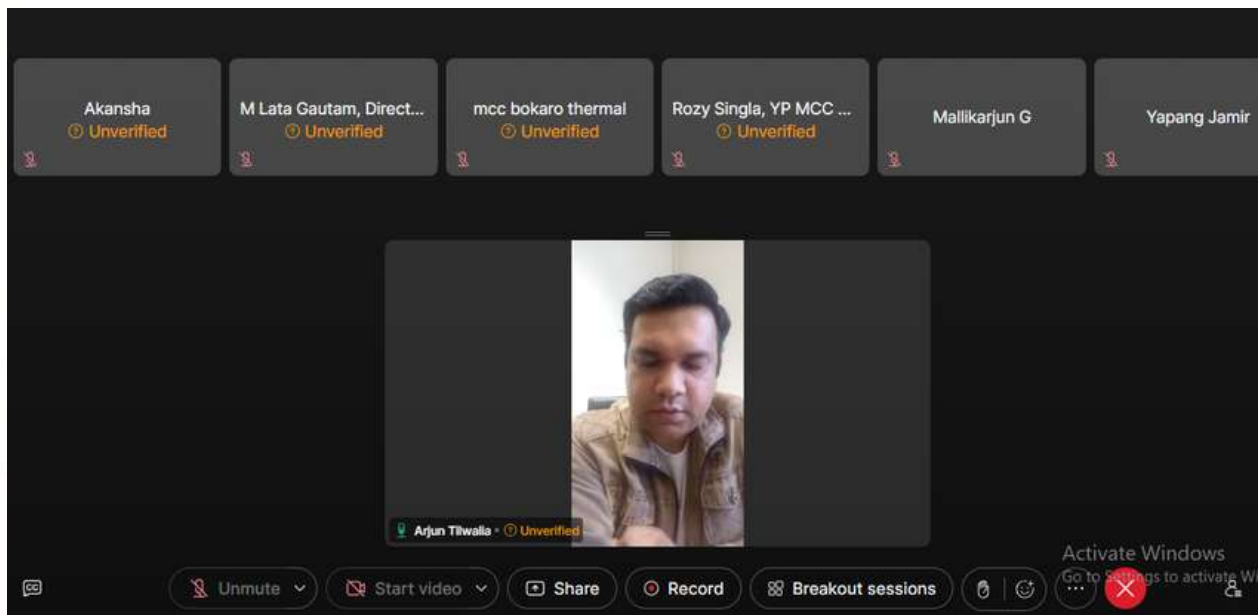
Akansha
Unverified

M Lata Gautam, Direct...
Unverified

mcc bokaro thermal
Unverified

Rozy Singla, YP MCC ...
Unverified

Mallikarjun G

Yapang Jamir

Arjun Tiwalia · Unverified

Activate Windows
Go to Settings to activate Wi

Unmute
Start video
Share
Record
Breakout sessions